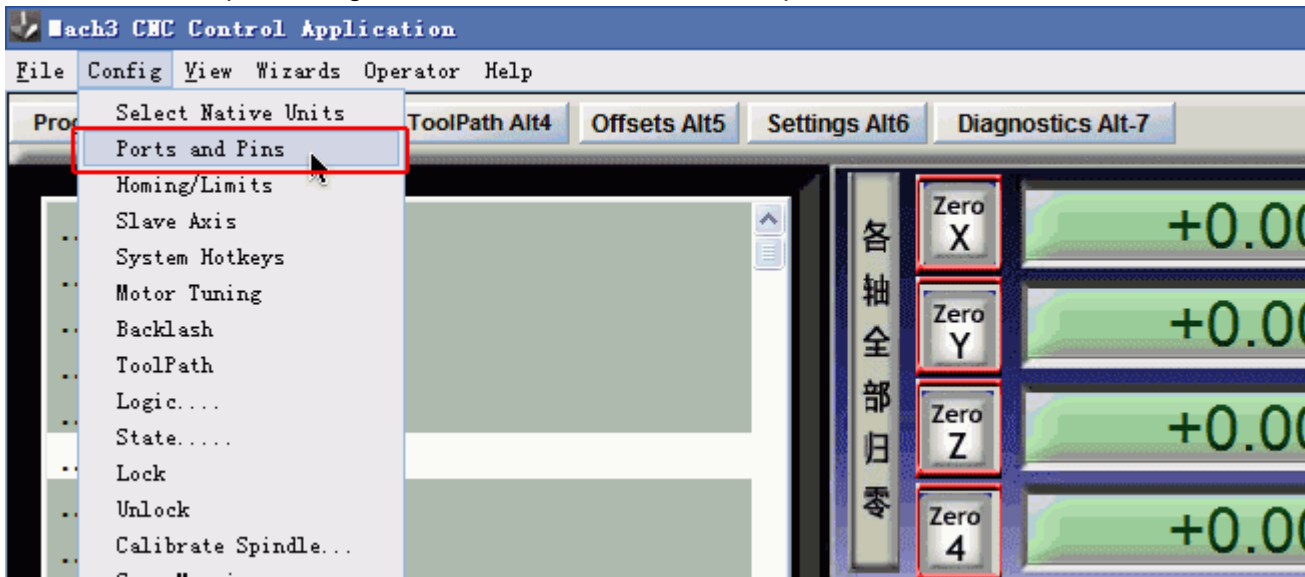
Mach3 CNC Control Application

File Config View Wizards Operator Help

Select Native Units
Ports and Pins
Homing/Limits
Slave Axis
System Hotkeys
Motor Tuning
Backlash
ToolPath
Logic....
State.....
Lock
Unlock
Calibrate Spindle...

Pro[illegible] ToolPath Alt4 Offsets Alt5 Settings Alt6 Diagnostics Alt-7

各轴全部归零

Zero X +0.0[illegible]
Zero Y +0.0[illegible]
Zero Z +0.0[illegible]
Zero 4 +0.0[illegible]